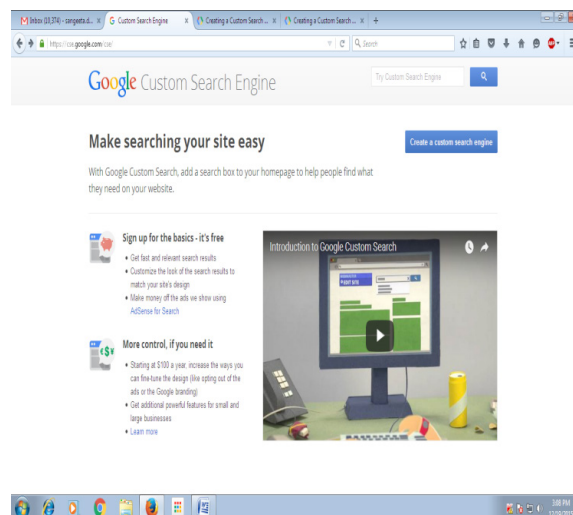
Inbox (10,374) - sangeeta.d... × Custom Search Engine × Creating a Custom Search ... × Creating a Custom Search ... × +

https://cse.google.com/cse/

Search

Google Custom Search Engine

Try Custom Search Engine

Make searching your site easy

Create a custom search engine

With Google Custom Search, add a search box to your homepage to help people find what they need on your website.

Sign up for the basics - it's free

• Get fast and relevant search results
• Customize the look of the search results to match your site's design
• Make money off the ads we show using AdSense for Search

More control, if you need it

• Starting at $100 a year, increase the ways you can fine-tune the design (like opting out of the ads or the Google branding)
• Get additional powerful features for small and large businesses
• Learn more

Introduction to Google Custom Search

3:08 PM
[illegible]